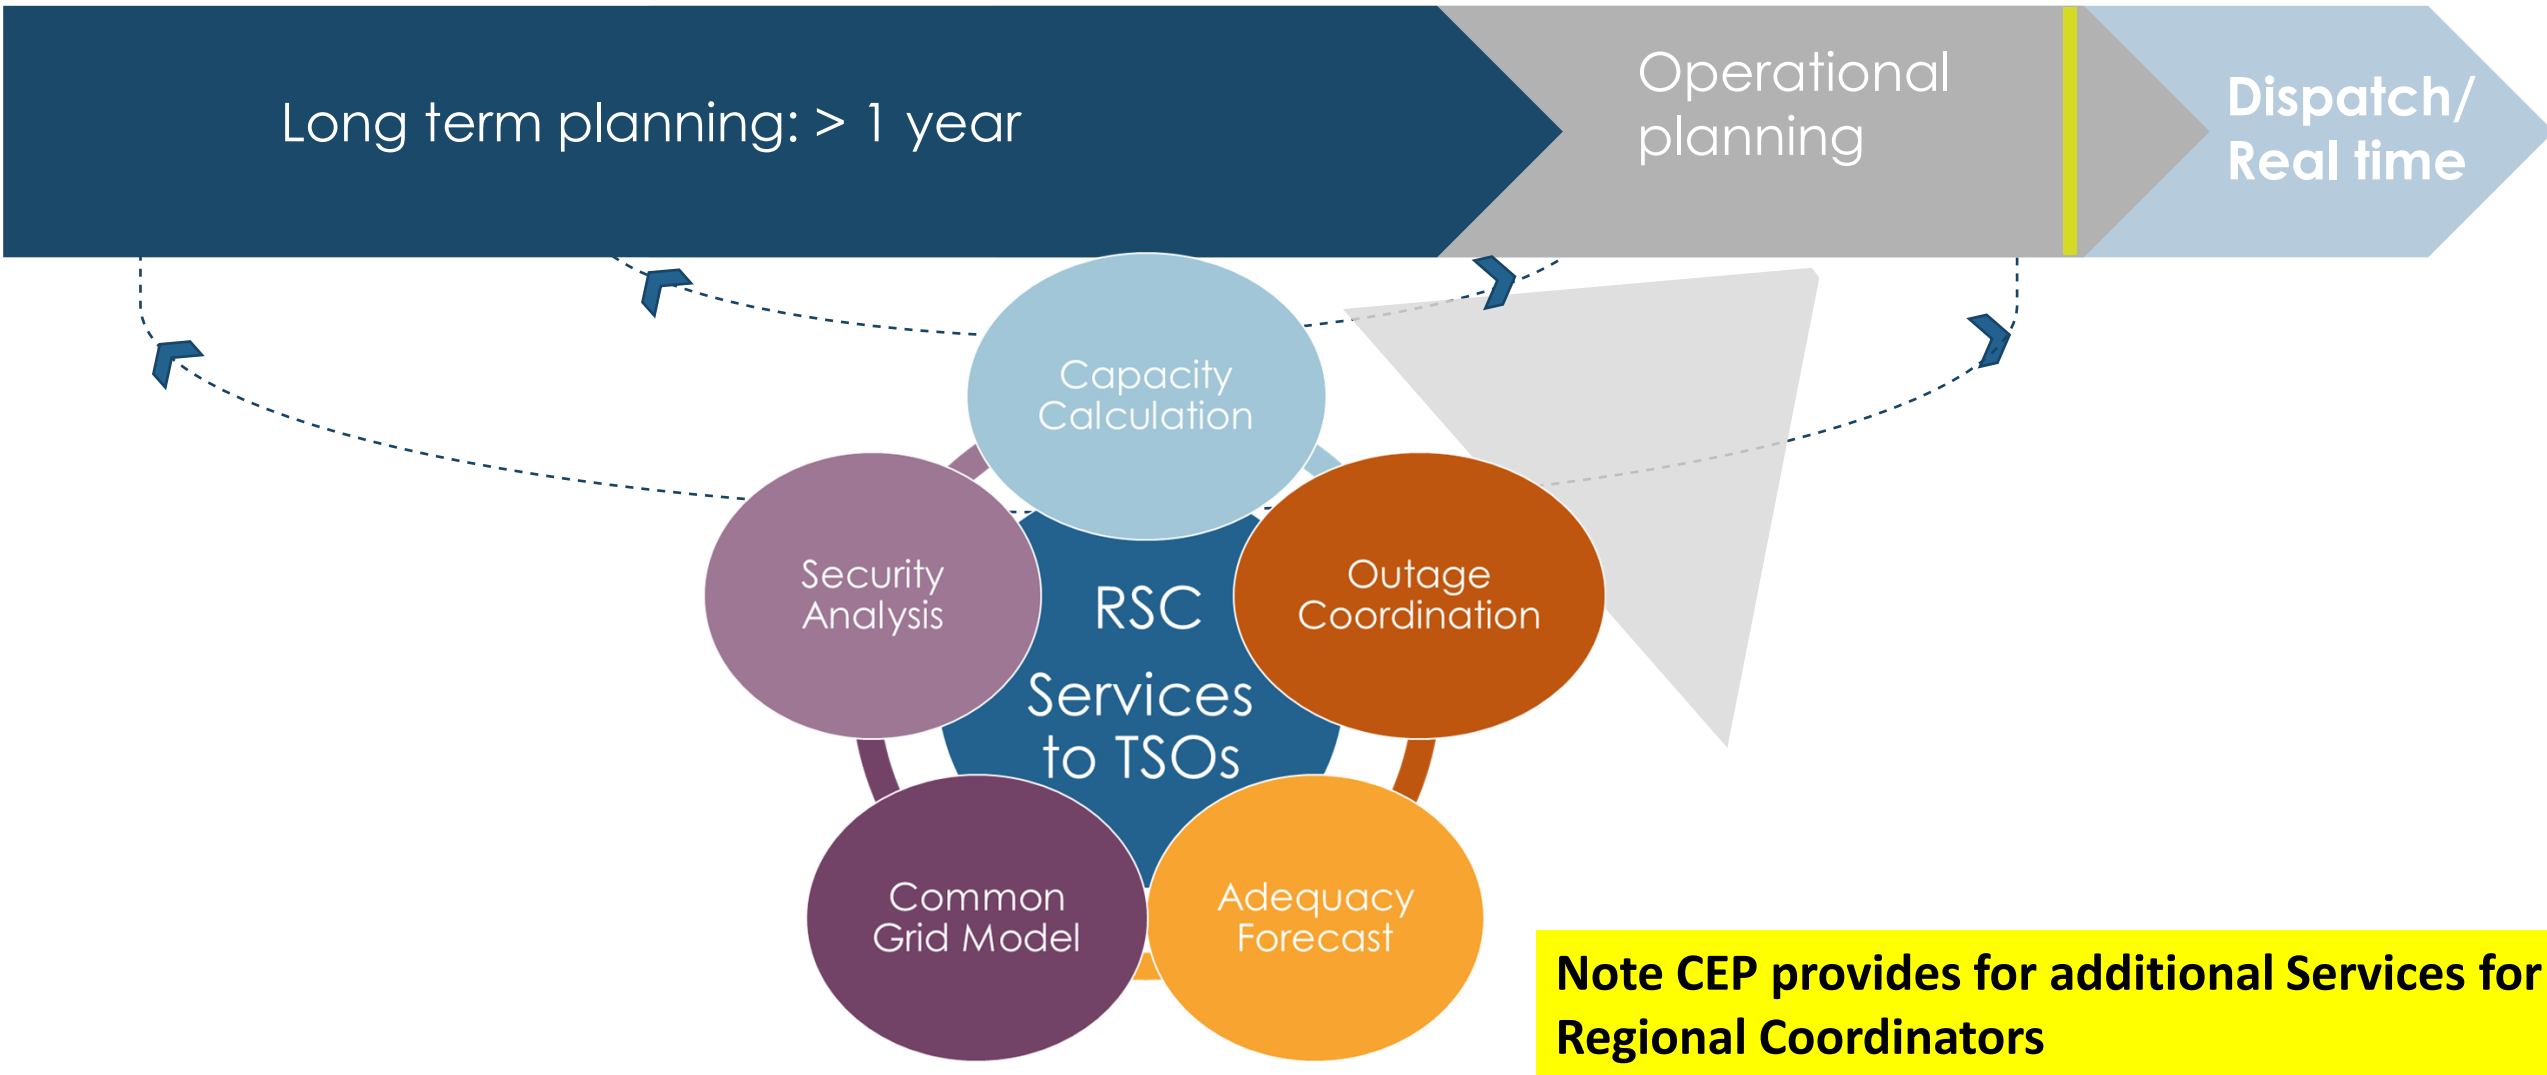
Long term planning: > 1 year

Operational planning

Dispatch/ Real time

Capacity Calculation

Security Analysis

RSC

Services to TSOs

Outage Coordination

Common Grid Model

Adequacy Forecast

Note CEP provides for additional Services for Regional Coordinators